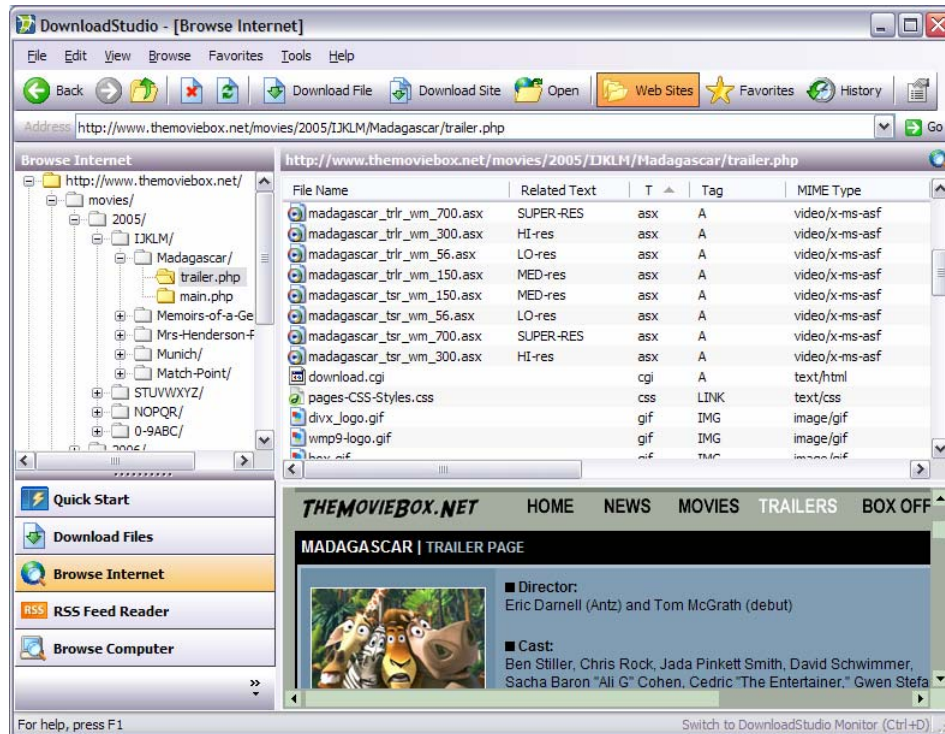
DownloadStudio - [Browse Internet]

File Edit View Browse Favorites Tools Help

Back Download File Download Site Open Web Sites Favorites History

Address http://www.themoviebox.net/movies/2005/IJKLM/Madagascar/trailer.php Go

Browse Internet

http://www.themoviebox.net/
movies/
2005/
IJKLM/
Madagascar/
trailer.php
main.php
Memoirs-of-a-Ge
Mrs-Henderson-F
Munich/
Match-Point/
STUVWXYZ/
NOPQR/
0-9ABC/
2006/

http://www.themoviebox.net/movies/2005/IJKLM/Madagascar/trailer.php

| File Name | Related Text | T | Tag | MIME Type |
|---|---|---|---|---|
| madagascar_trlr_wm_700.asx | SUPER-RES | asx | A | video/x-ms-asf |
| madagascar_trlr_wm_300.asx | HI-res | asx | A | video/x-ms-asf |
| madagascar_trlr_wm_56.asx | LO-res | asx | A | video/x-ms-asf |
| madagascar_trlr_wm_150.asx | MED-res | asx | A | video/x-ms-asf |
| madagascar_tsr_wm_150.asx | MED-res | asx | A | video/x-ms-asf |
| madagascar_tsr_wm_56.asx | LO-res | asx | A | video/x-ms-asf |
| madagascar_tsr_wm_700.asx | SUPER-RES | asx | A | video/x-ms-asf |
| madagascar_tsr_wm_300.asx | HI-res | asx | A | video/x-ms-asf |
| download.cgi | | cgi | A | text/html |
| pages-CSS-Styles.css | | css | LINK | text/css |
| divx_logo.gif | | gif | IMG | image/gif |
| wmp9-logo.gif | | gif | IMG | image/gif |
| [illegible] | | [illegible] | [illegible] | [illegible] |

Quick Start
Download Files
Browse Internet
RSS Feed Reader
Browse Computer

THEMOVIEBOX.NET HOME NEWS MOVIES TRAILERS BOX OFF

MADAGASCAR | TRAILER PAGE

■ Director:
Eric Darnell (Antz) and Tom McGrath (debut)

■ Cast:
Ben Stiller, Chris Rock, Jada Pinkett Smith, David Schwimmer, Sacha Baron "Ali G" Cohen, Cedric "The Entertainer," Gwen Stefa

For help, press F1
Switch to DownloadStudio Monitor (Ctrl+D)